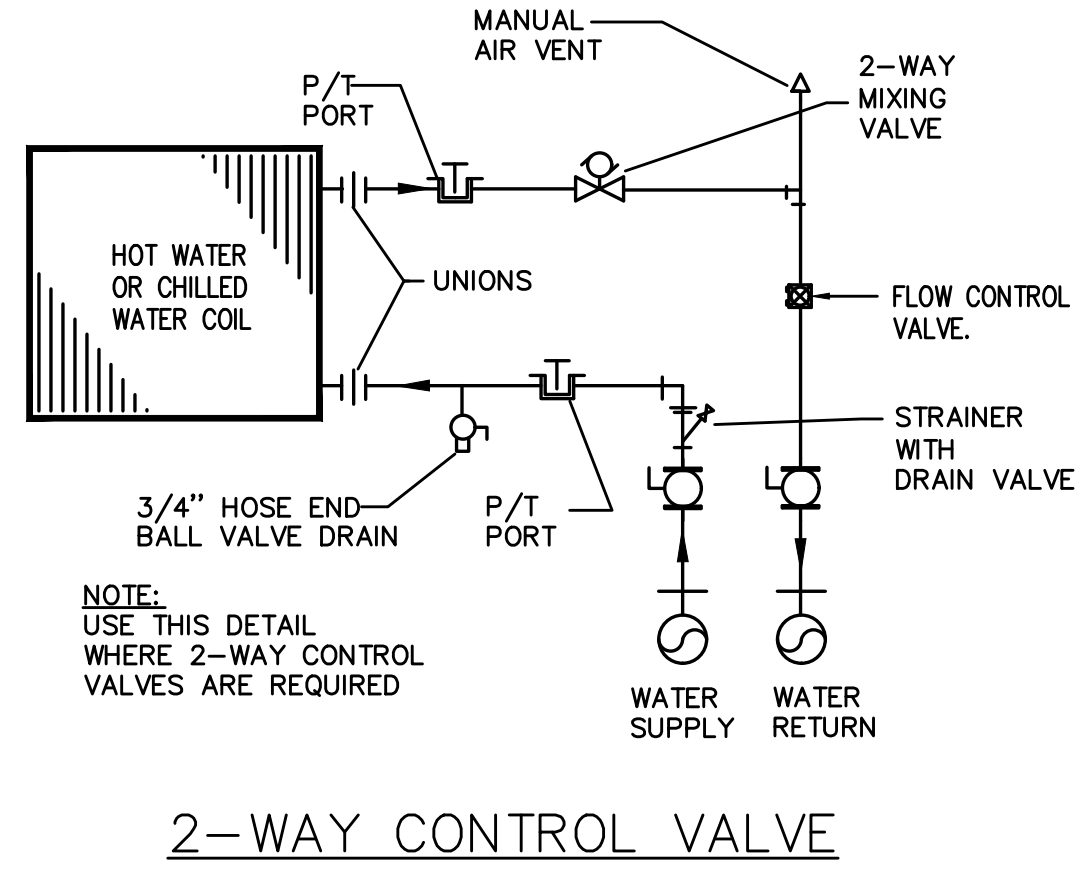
MANUAL AIR VENT

P/T PORT

2–WAY MIXING VALVE

HOT WATER OR CHILLED WATER COIL

UNIONS

FLOW CONTROL VALVE.

STRAINER WITH DRAIN VALVE

3/4" HOSE END BALL VALVE DRAIN

P/T PORT

NOTE:
USE THIS DETAIL WHERE 2–WAY CONTROL VALVES ARE REQUIRED

WATER SUPPLY

WATER RETURN

2–WAY CONTROL VALVE